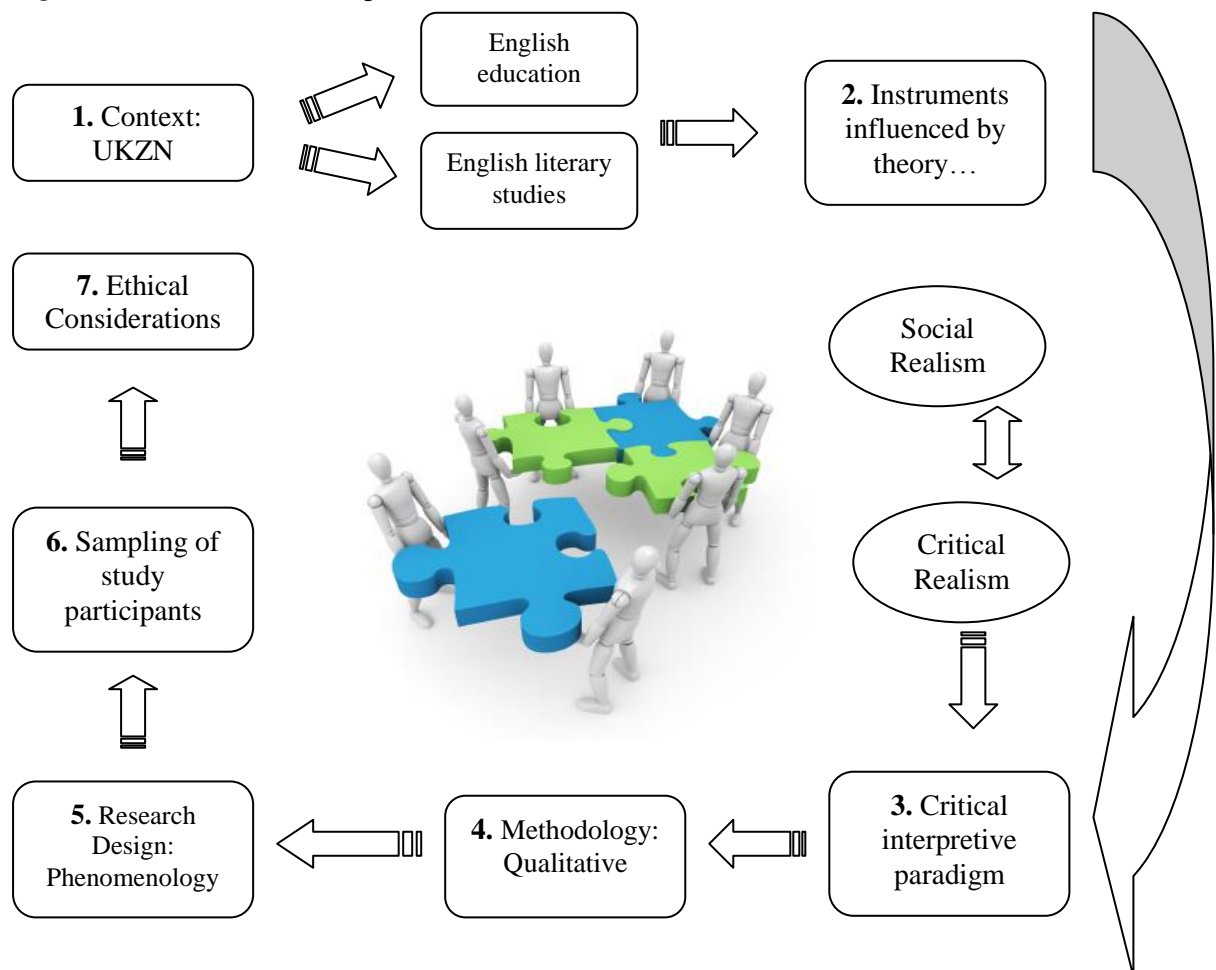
1. Context: UKZN

English education

English literary studies

2. Instruments influenced by theory…

7. Ethical Considerations

Social Realism

Critical Realism

6. Sampling of study participants

5. Research Design: Phenomenology

4. Methodology: Qualitative

3. Critical interpretive paradigm